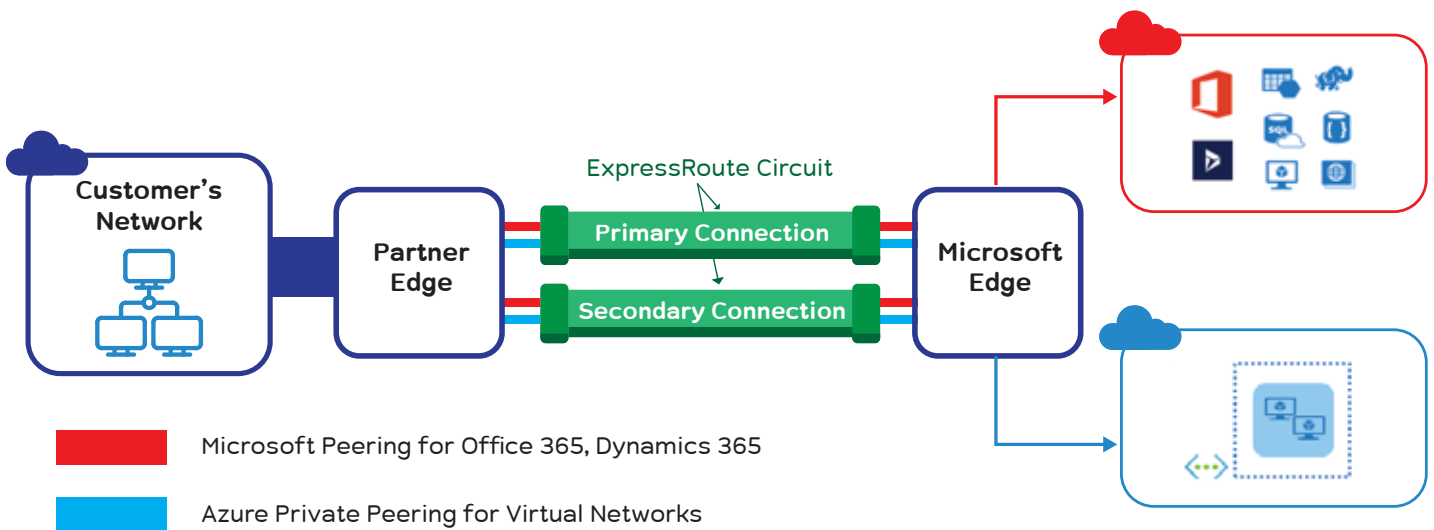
Customer's Network

Partner Edge

ExpressRoute Circuit

Primary Connection

Secondary Connection

Microsoft Edge

SQL

Microsoft Peering for Office 365, Dynamics 365

Azure Private Peering for Virtual Networks